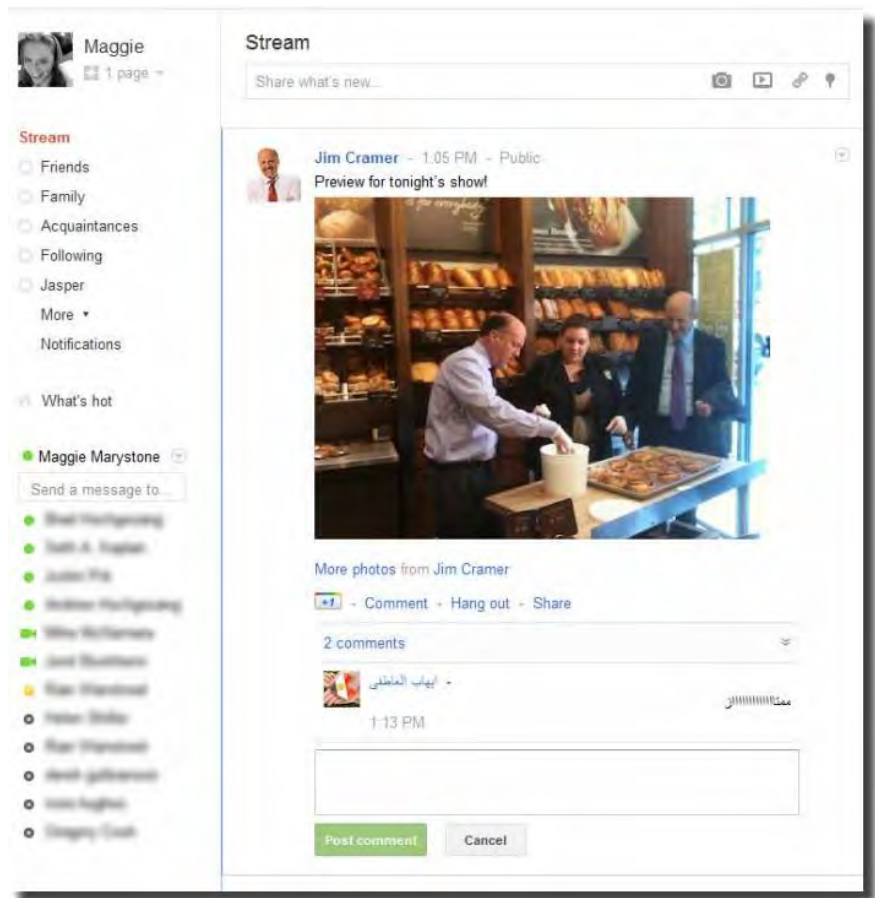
Maggie
1 page

Stream
Friends
Family
Acquaintances
Following
Jasper
More ▾
Notifications

What's hot

Maggie Marystone
Send a message to...
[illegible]
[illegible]
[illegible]
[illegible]
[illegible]
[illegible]
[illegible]
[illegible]
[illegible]
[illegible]
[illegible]
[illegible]

Stream
Share what's new...

Jim Cramer - 1:05 PM - Public
Preview for tonight's show!

More photos from Jim Cramer

+1 - Comment - Hang out - Share

2 comments

ايهاب العاطفى -
ممتاااااااااز
1:13 PM

Post comment
Cancel